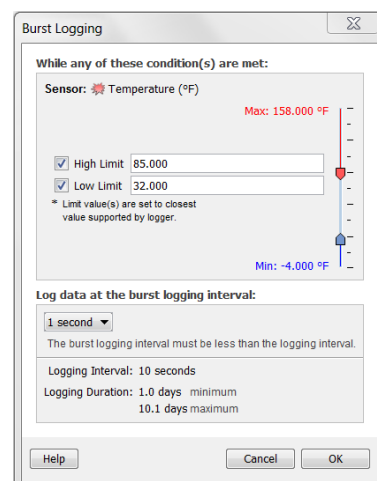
Burst Logging

While any of these condition(s) are met:

Sensor: Temperature (°F)

Max: 158.000 °F

High Limit 85.000

Low Limit 32.000

* Limit value(s) are set to closest value supported by logger.

Min: -4.000 °F

Log data at the burst logging interval:

1 second

The burst logging interval must be less than the logging interval.

Logging Interval: 10 seconds

Logging Duration: 1.0 days minimum

10.1 days maximum

Help

Cancel

OK